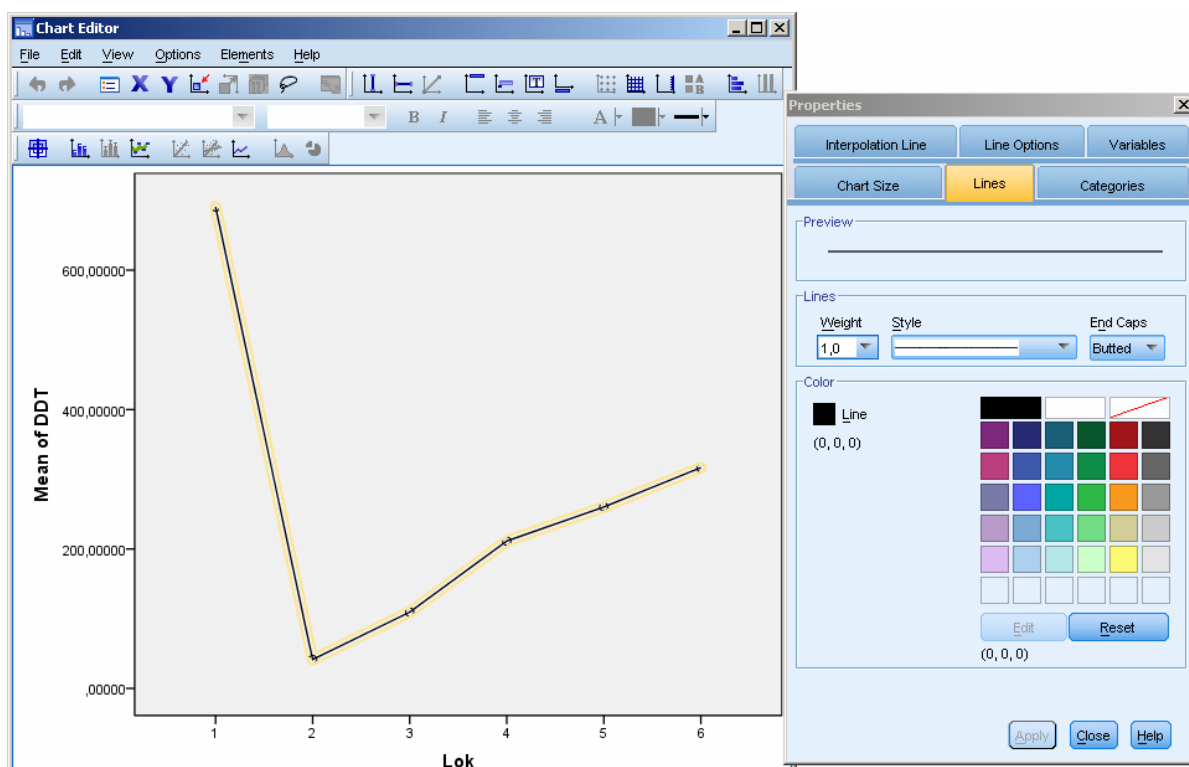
Chart Editor

File Edit View Options Elements Help

Mean of DDT

600,00000

400,00000

200,00000

,00000

1 2 3 4 5 6

Lok

Properties

Interpolation Line | Line Options | Variables

Chart Size | Lines | Categories

Preview

Lines

Weight | Style | End Caps

1,0 | | Butted

Color

Line

(0, 0, 0)

Edit | Reset

(0, 0, 0)

Apply | Close | Help